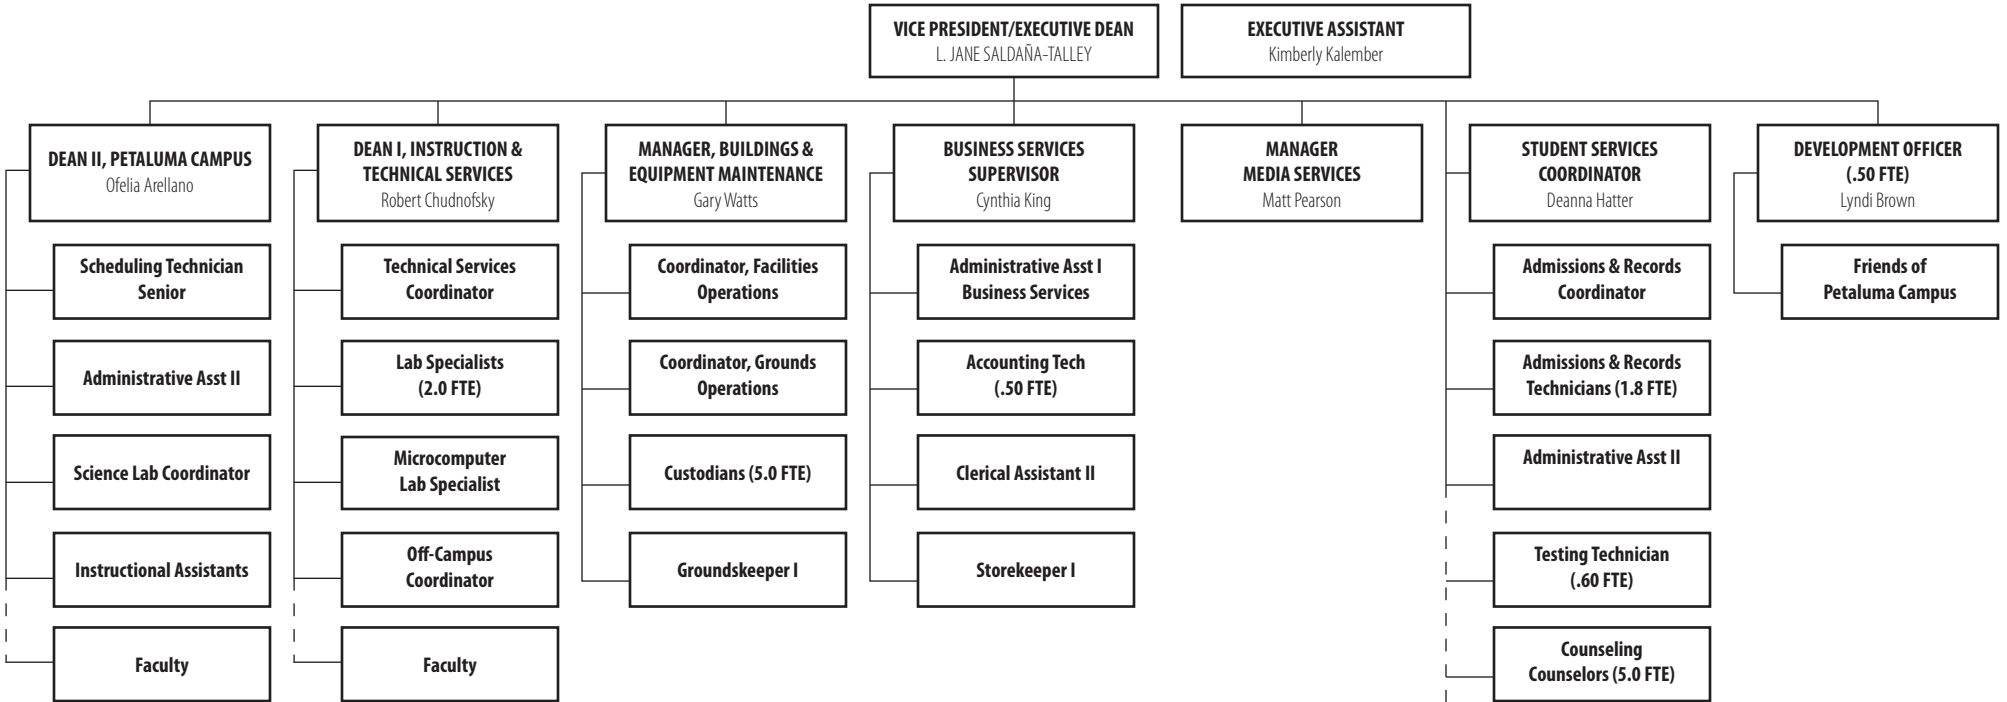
VICE PRESIDENT/EXECUTIVE DEAN
L. JANE SALDAÑA-TALLEY

EXECUTIVE ASSISTANT
Kimberly Kalember

DEAN II, PETALUMA CAMPUS
Ofelia Arellano

Scheduling Technician Senior

Administrative Asst II

Science Lab Coordinator

Instructional Assistants

Faculty

DEAN I, INSTRUCTION & TECHNICAL SERVICES
Robert Chudnofsky

Technical Services Coordinator

Lab Specialists (2.0 FTE)

Microcomputer Lab Specialist

Off-Campus Coordinator

Faculty

MANAGER, BUILDINGS & EQUIPMENT MAINTENANCE
Gary Watts

Coordinator, Facilities Operations

Coordinator, Grounds Operations

Custodians (5.0 FTE)

Groundskeeper I

BUSINESS SERVICES SUPERVISOR
Cynthia King

Administrative Asst I Business Services

Accounting Tech (.50 FTE)

Clerical Assistant II

Storekeeper I

MANAGER MEDIA SERVICES
Matt Pearson

STUDENT SERVICES COORDINATOR
Deanna Hatter

Admissions & Records Coordinator

Admissions & Records Technicians (1.8 FTE)

Administrative Asst II

Testing Technician (.60 FTE)

Counseling Counselors (5.0 FTE)

DEVELOPMENT OFFICER (.50 FTE)
Lyndi Brown

Friends of Petaluma Campus